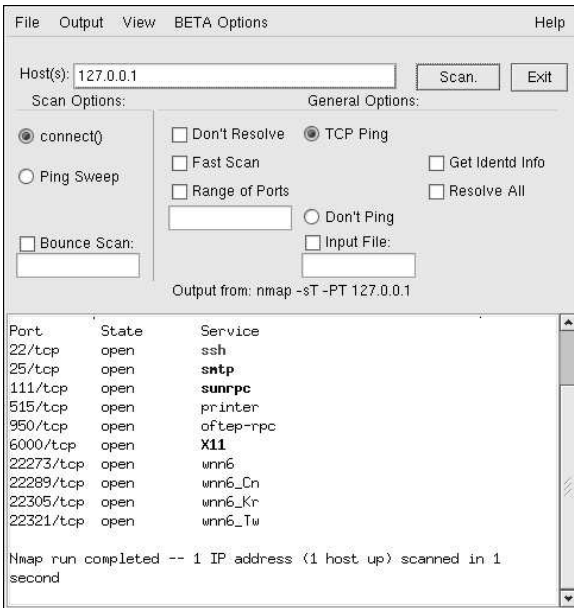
File Output View BETA Options Help

Host(s): 127.0.0.1 Scan. Exit

Scan Options:

General Options:

connect()

Ping Sweep

Bounce Scan:

Don't Resolve

TCP Ping

Fast Scan

Get Identd Info

Range of Ports

Resolve All

Don't Ping

Input File:

Output from: nmap -sT -PT 127.0.0.1

| Port | State | Service |
|---|---|---|
| 22/tcp | open | ssh |
| 25/tcp | open | smtp |
| 111/tcp | open | sunrpc |
| 515/tcp | open | printer |
| 950/tcp | open | oftep-rpc |
| 6000/tcp | open | X11 |
| 22273/tcp | open | wnn6 |
| 22289/tcp | open | wnn6_Cn |
| 22305/tcp | open | wnn6_Kr |
| 22321/tcp | open | wnn6_Tw |

Nmap run completed -- 1 IP address (1 host up) scanned in 1 second